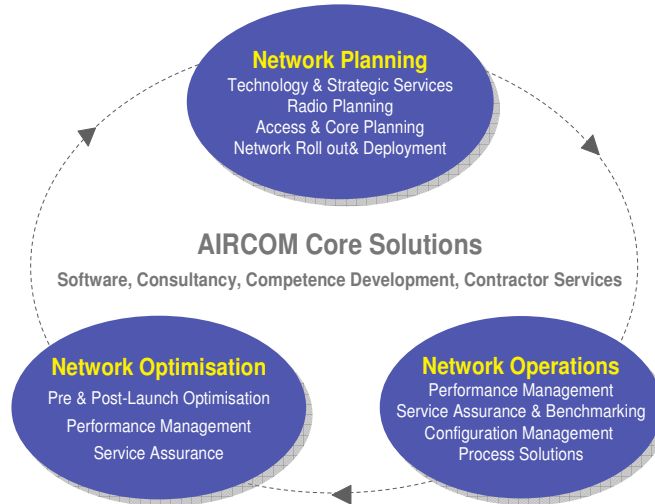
Network Planning
Technology & Strategic Services
Radio Planning
Access & Core Planning
Network Roll out& Deployment

AIRCOM Core Solutions
Software, Consultancy, Competence Development, Contractor Services

Network Optimisation
Pre & Post-Launch Optimisation
Performance Management
Service Assurance

Network Operations
Performance Management
Service Assurance & Benchmarking
Configuration Management
Process Solutions